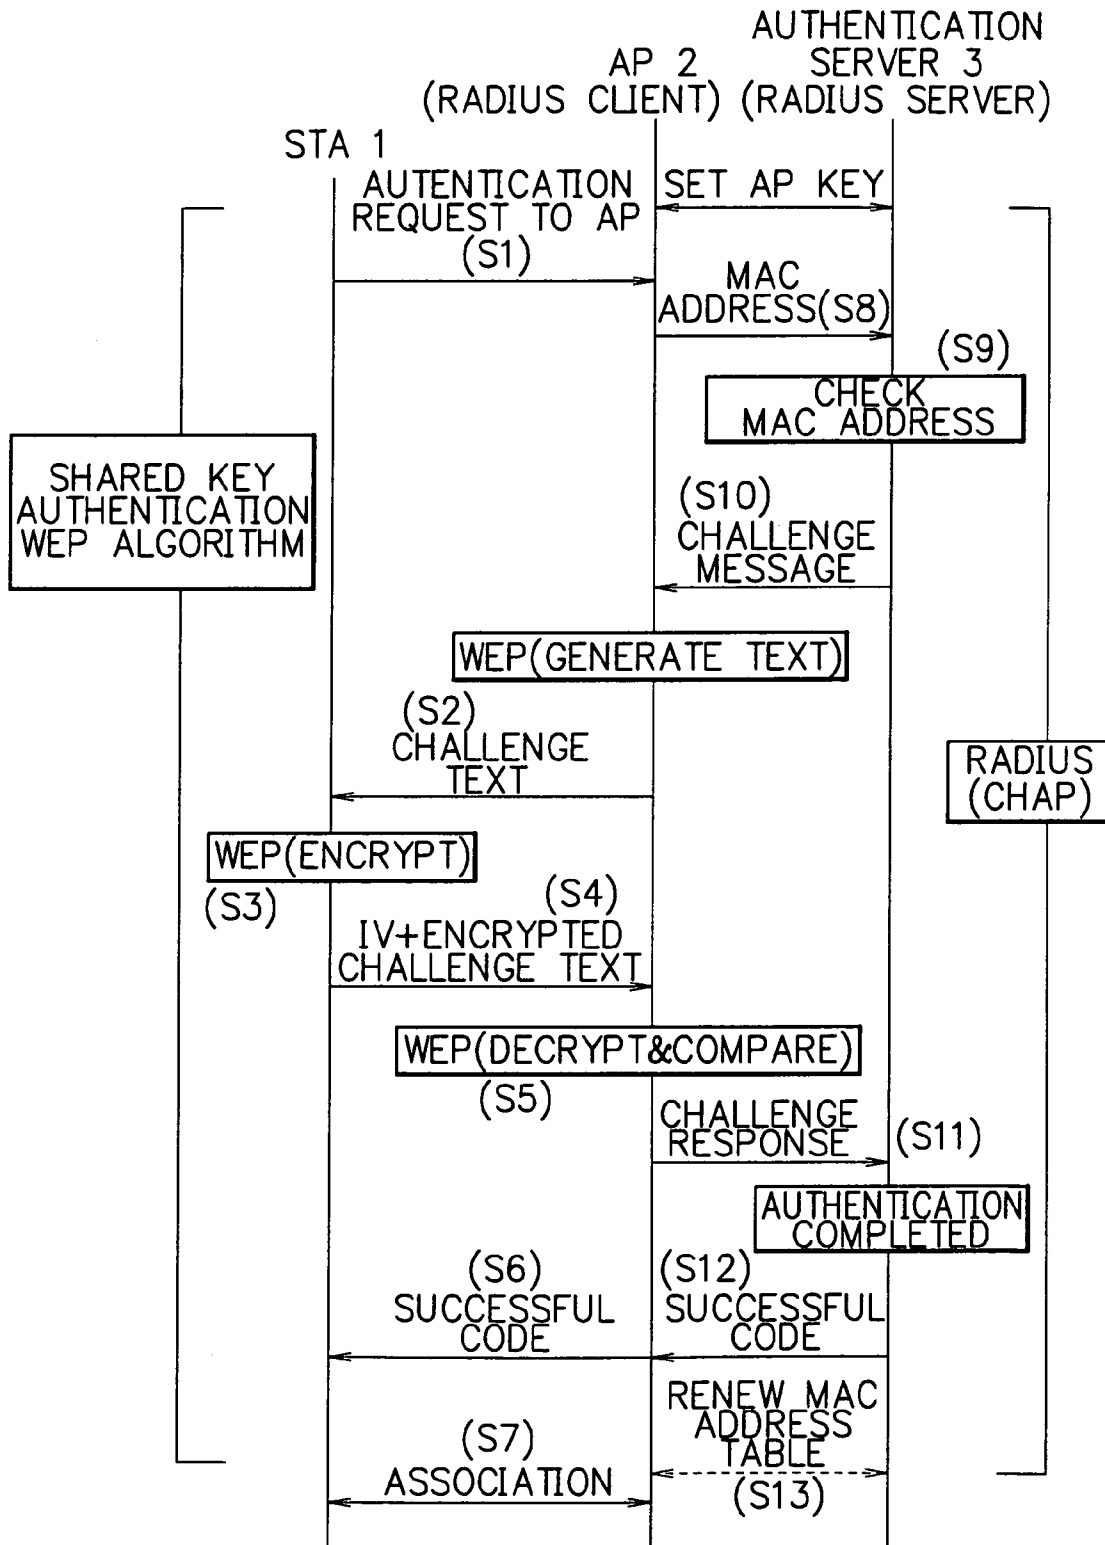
AUTHENTICATION SERVER 3 (RADIUS SERVER)

AP 2 (RADIUS CLIENT)

STA 1

AUTENTICATION REQUEST TO AP (S1)

SET AP KEY

MAC ADDRESS(S8)

(S9)

CHECK MAC ADDRESS

SHARED KEY AUTHENTICATION WEP ALGORITHM

(S10) CHALLENGE MESSAGE

WEP(GENERATE TEXT)

(S2) CHALLENGE TEXT

RADIUS (CHAP)

WEP(ENCRYPT)

(S3)

(S4) IV+ENCRYPTED CHALLENGE TEXT

WEP(DECRYPT&COMPARE)

(S5)

CHALLENGE RESPONSE

(S11)

AUTHENTICATION COMPLETED

(S6) SUCCESSFUL CODE

(S12) SUCCESSFUL CODE

RENEW MAC ADDRESS TABLE

(S7) ASSOCIATION

(S13)